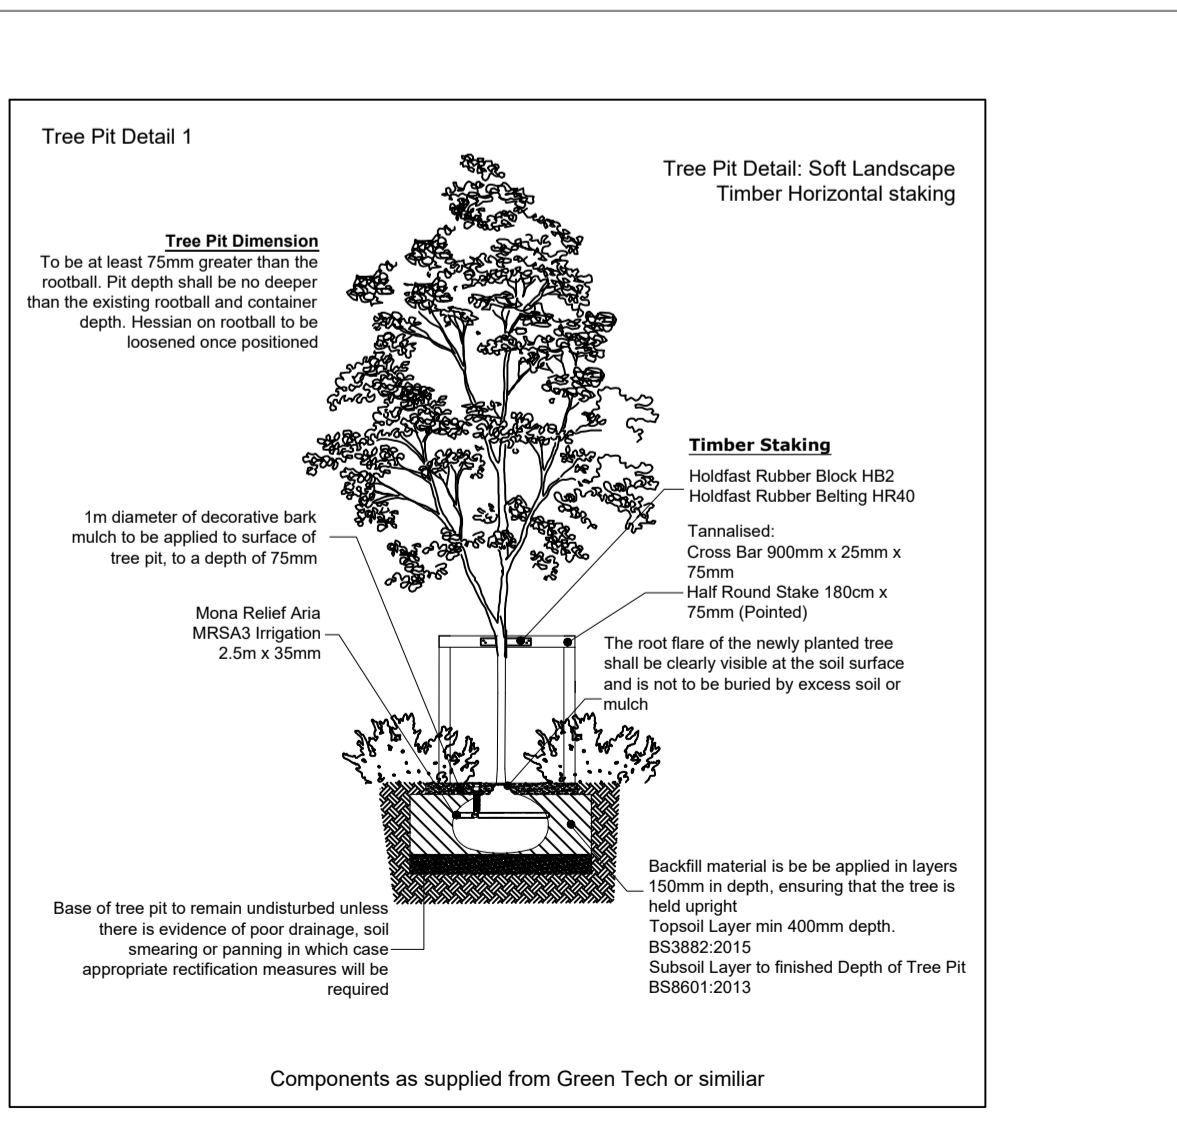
Tree Pit Detail 1

Tree Pit Detail: Soft Landscape
Timber Horizontal staking

Tree Pit Dimension
To be at least 75mm greater than the rootball. Pit depth shall be no deeper than the existing rootball and container depth. Hessian on rootball to be loosened once positioned

Timber Staking
Holdfast Rubber Block HB2
Holdfast Rubber Belting HR40

Tannalised:
Cross Bar 900mm x 25mm x 75mm
Half Round Stake 180cm x 75mm (Pointed)

1m diameter of decorative bark mulch to be applied to surface of tree pit, to a depth of 75mm

Mona Relief Aria
MRSA3 Irrigation
2.5m x 35mm

The root flare of the newly planted tree shall be clearly visible at the soil surface and is not to be buried by excess soil or mulch

Backfill material is be be applied in layers 150mm in depth, ensuring that the tree is held upright
Topsoil Layer min 400mm depth.
BS3882:2015
Subsoil Layer to finished Depth of Tree Pit
BS8601:2013

Base of tree pit to remain undisturbed unless there is evidence of poor drainage, soil smearing or panning in which case appropriate rectification measures will be required

Components as supplied from Green Tech or similiar